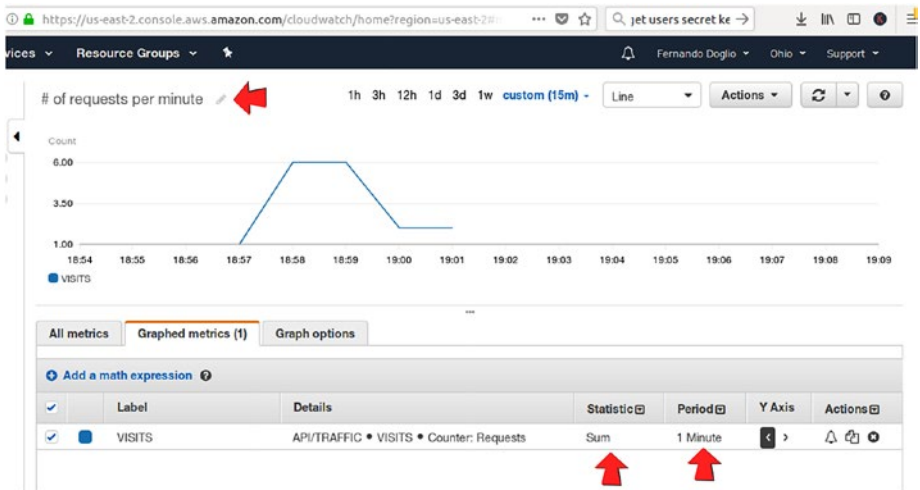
https://us-east-2.console.aws.amazon.com/cloudwatch/home?region=us-east-2#

jet users secret ke →

vices Resource Groups

Fernando Doglio Ohio Support

# of requests per minute

1h 3h 12h 1d 3d 1w custom (15m) Line Actions

Count

6.00

3.50

1.00

18:54 18:55 18:56 18:57 18:58 18:59 19:00 19:01 19:02 19:03 19:04 19:05 19:06 19:07 19:08 19:09

VISITS

All metrics Graphed metrics (1) Graph options

Add a math expression

| | | Label | Details | Statistic | Period | Y Axis | Actions |
|---|---|---|---|---|---|---|---|
| ✓ | | VISITS | API/TRAFFIC • VISITS • Counter: Requests | Sum | 1 Minute | < > | |